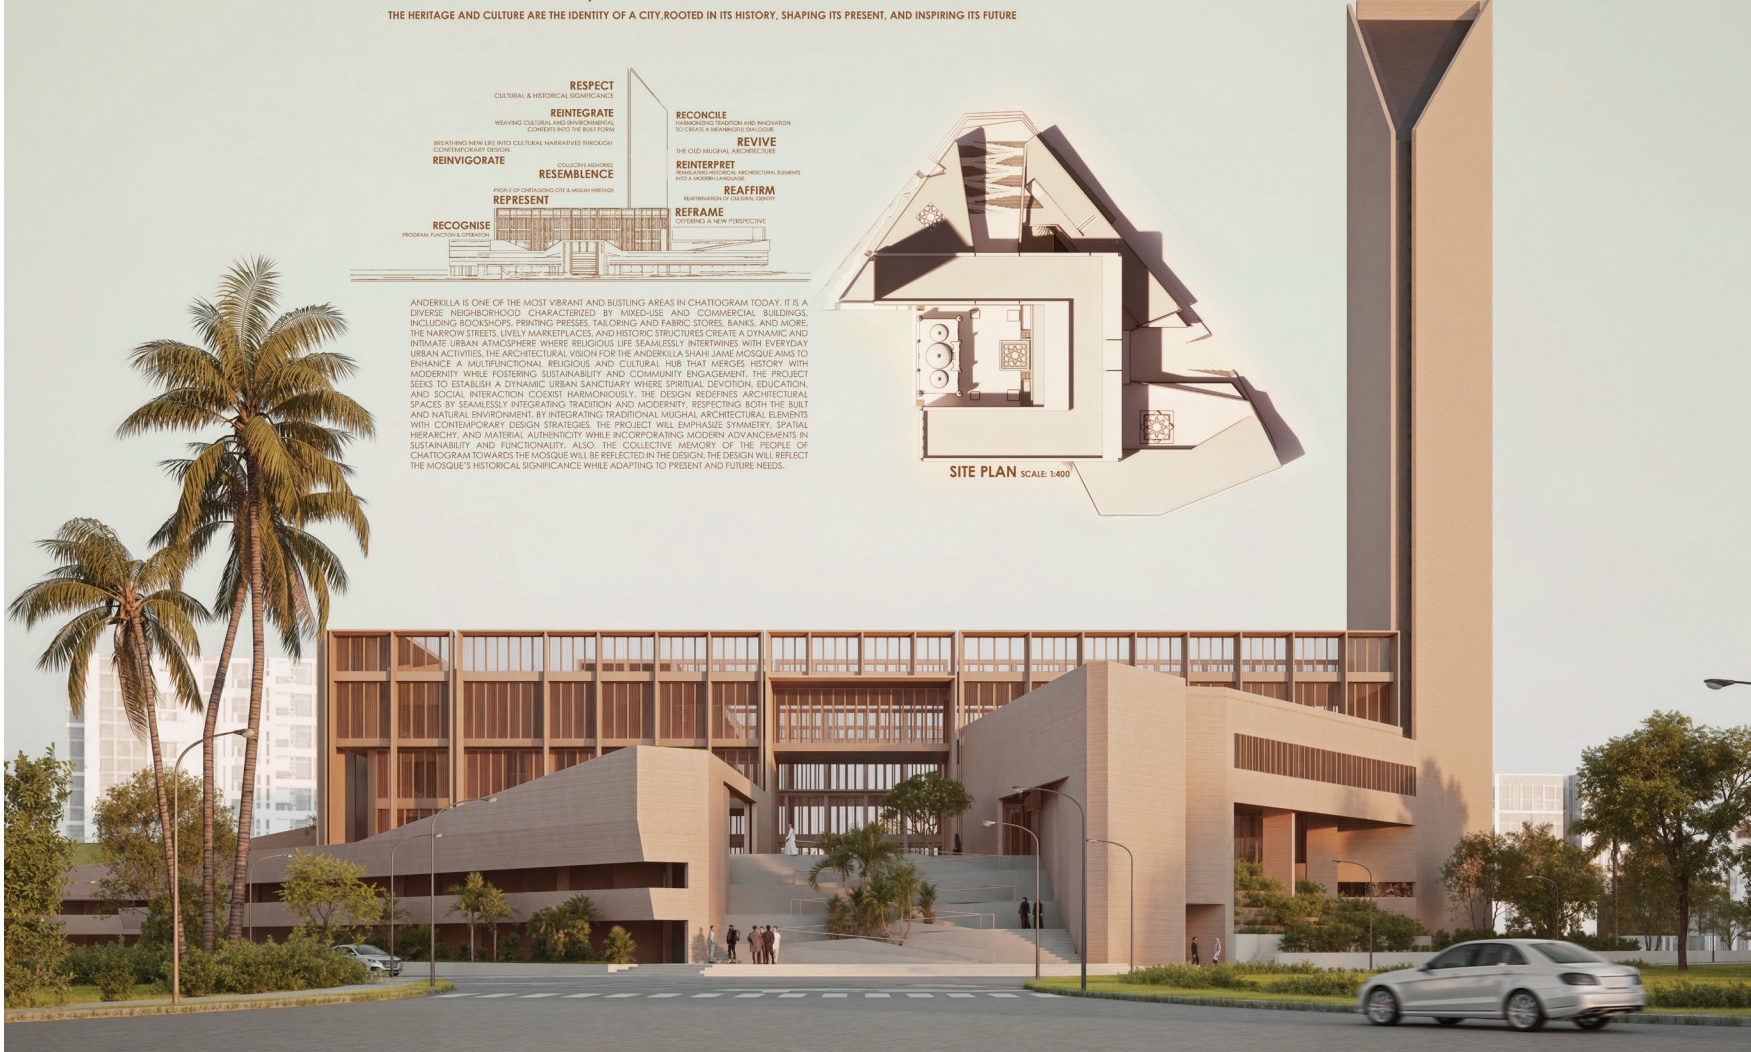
THE HERITAGE AND CULTURE ARE THE IDENTITY OF A CITY,ROOTED IN ITS HISTORY, SHAPING ITS PRESENT, AND INSPIRING ITS FUTURE

RESPECT
CULTURAL & HISTORICAL SIGNIFICANCE

REINTEGRATE
WEAVING CULTURAL AND ENVIRONMENTAL CONTEXTS INTO THE BUILT FORM

BREATHING NEW LIFE INTO CULTURAL NARRATIVES THROUGH CONTEMPORARY DESIGN
REINVIGORATE

COLLECTIVE MEMORIES
RESEMBLENCE

PEOPLE OF CHATTAGONG CITY & MUSLIM HERITAGE
REPRESENT

RECOGNISE
PROGRAM, FUNCTION & OPERATION

RECONCILE
HARMONIZING TRADITION AND INNOVATION TO CREATE A MEANINGFUL DIALOGUE

REVIVE
THE OLD MUGHAL ARCHITECTURE

REINTERPRET
TRANSLATING HISTORICAL ARCHITECTURAL ELEMENTS INTO A MODERN LANGUAGE

REAFFIRM
REAFFIRMATION OF CULTURAL IDENTITY

REFRAME
OFFERING A NEW PERSPECTIVE

ANDERKILLA IS ONE OF THE MOST VIBRANT AND BUSTLING AREAS IN CHATTOGRAM TODAY. IT IS A DIVERSE NEIGHBORHOOD CHARACTERIZED BY MIXED-USE AND COMMERCIAL BUILDINGS, INCLUDING BOOKSHOPS, PRINTING PRESSES, TAILORING AND FABRIC STORES, BANKS, AND MORE. THE NARROW STREETS, LIVELY MARKETPLACES, AND HISTORIC STRUCTURES CREATE A DYNAMIC AND INTIMATE URBAN ATMOSPHERE WHERE RELIGIOUS LIFE SEAMLESSLY INTERTWINES WITH EVERYDAY URBAN ACTIVITIES. THE ARCHITECTURAL VISION FOR THE ANDERKILLA SHAHI JAME MOSQUE AIMS TO ENHANCE A MULTIFUNCTIONAL RELIGIOUS AND CULTURAL HUB THAT MERGES HISTORY WITH MODERNITY WHILE FOSTERING SUSTAINABILITY AND COMMUNITY ENGAGEMENT. THE PROJECT SEEKS TO ESTABLISH A DYNAMIC URBAN SANCTUARY WHERE SPIRITUAL DEVOTION, EDUCATION, AND SOCIAL INTERACTION COEXIST HARMONIOUSLY. THE DESIGN REDEFINES ARCHITECTURAL SPACES BY SEAMLESSLY INTEGRATING TRADITION AND MODERNITY, RESPECTING BOTH THE BUILT AND NATURAL ENVIRONMENT. BY INTEGRATING TRADITIONAL MUGHAL ARCHITECTURAL ELEMENTS WITH CONTEMPORARY DESIGN STRATEGIES, THE PROJECT WILL EMPHASIZE SYMMETRY, SPATIAL HIERARCHY, AND MATERIAL AUTHENTICITY WHILE INCORPORATING MODERN ADVANCEMENTS IN SUSTAINABILITY AND FUNCTIONALITY. ALSO, THE COLLECTIVE MEMORY OF THE PEOPLE OF CHATTOGRAM TOWARDS THE MOSQUE WILL BE REFLECTED IN THE DESIGN. THE DESIGN WILL REFLECT THE MOSQUE'S HISTORICAL SIGNIFICANCE WHILE ADAPTING TO PRESENT AND FUTURE NEEDS.

SITE PLAN SCALE: 1:400